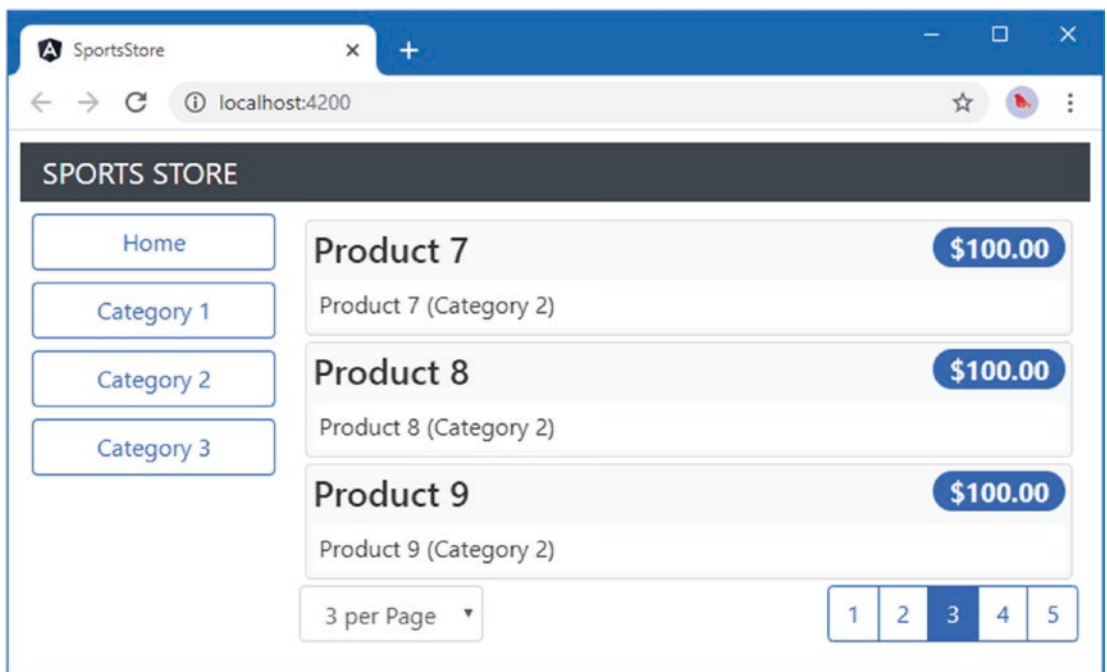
SportsStore

localhost:4200

SPORTS STORE

Home

Category 1

Category 2

Category 3

Product 7
$100.00
Product 7 (Category 2)

Product 8
$100.00
Product 8 (Category 2)

Product 9
$100.00
Product 9 (Category 2)

3 per Page

1 2 3 4 5